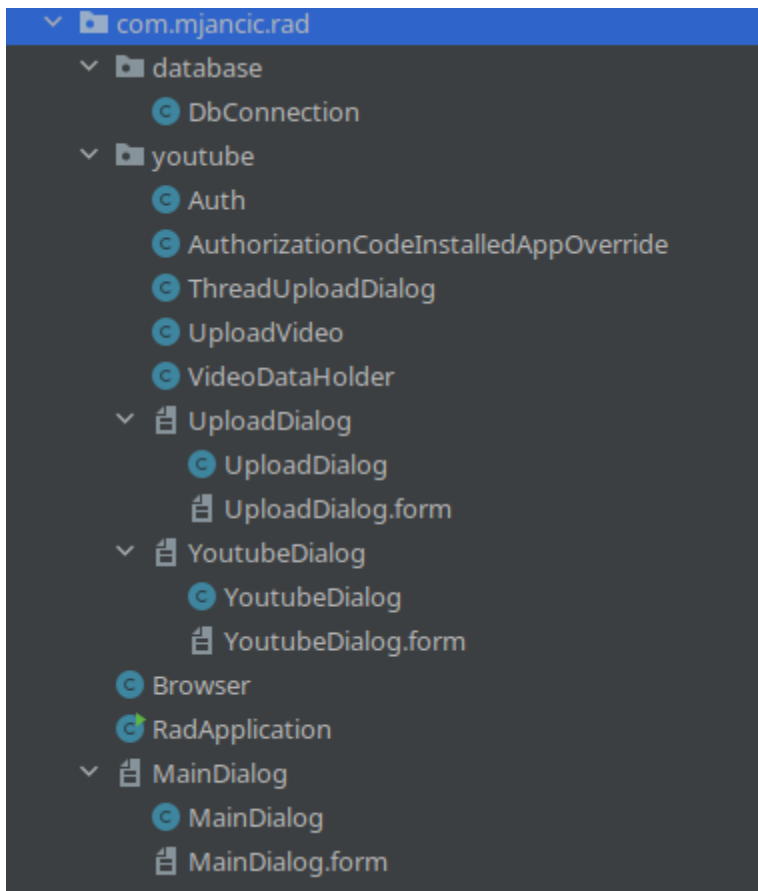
com.mjancic.rad
database
DbConnection
youtube
Auth
AuthorizationCodeInstalledAppOverride
ThreadUploadDialog
UploadVideo
VideoDataHolder
UploadDialog
UploadDialog
UploadDialog.form
YoutubeDialog
YoutubeDialog
YoutubeDialog.form
Browser
RadApplication
MainDialog
MainDialog
MainDialog.form